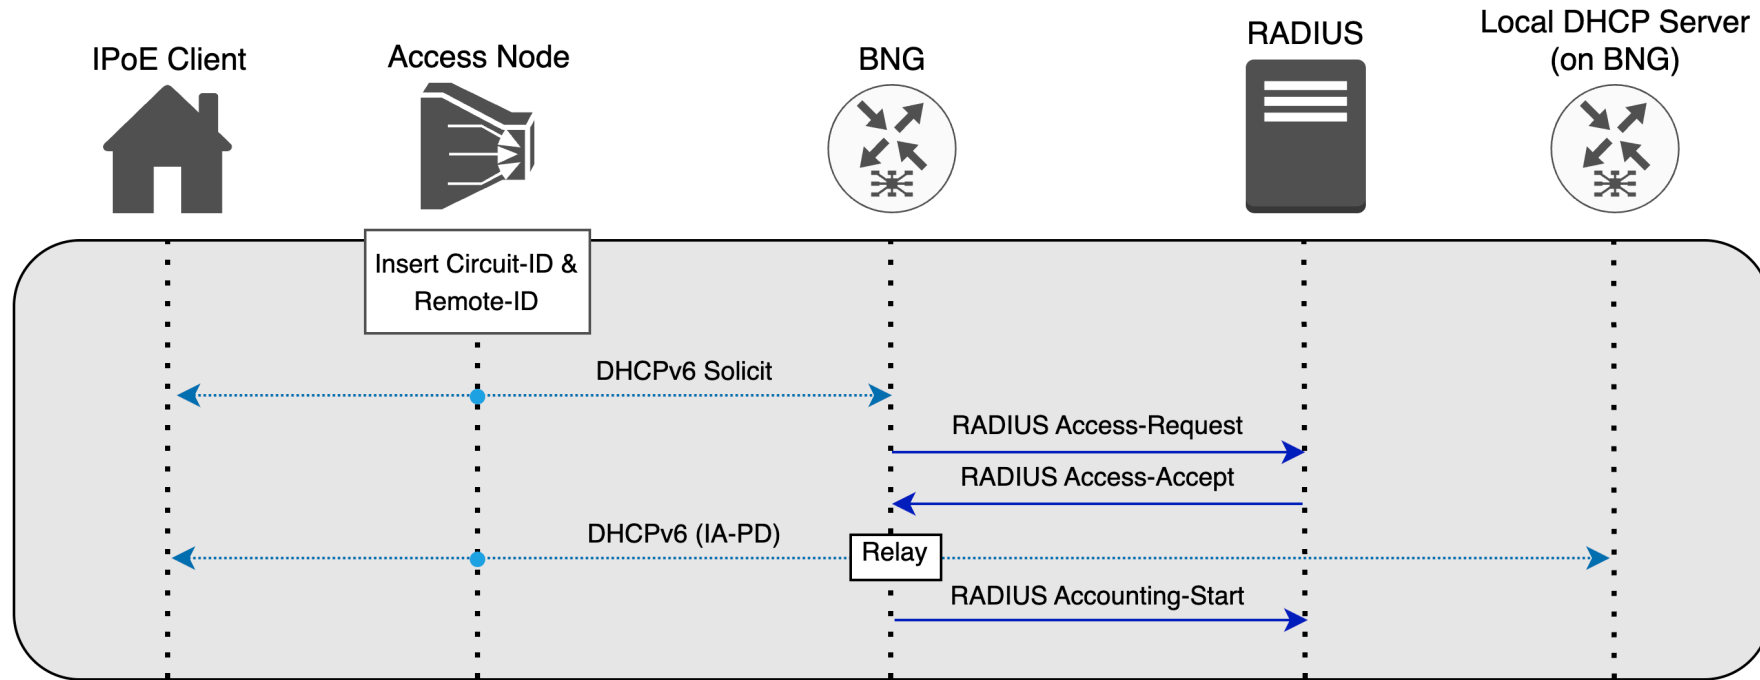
IPoE Client

Access Node

BNG

RADIUS

Local DHCP Server (on BNG)

Insert Circuit-ID & Remote-ID

DHCPv6 Solicit

RADIUS Access-Request

RADIUS Access-Accept

DHCPv6 (IA-PD)

Relay

RADIUS Accounting-Start